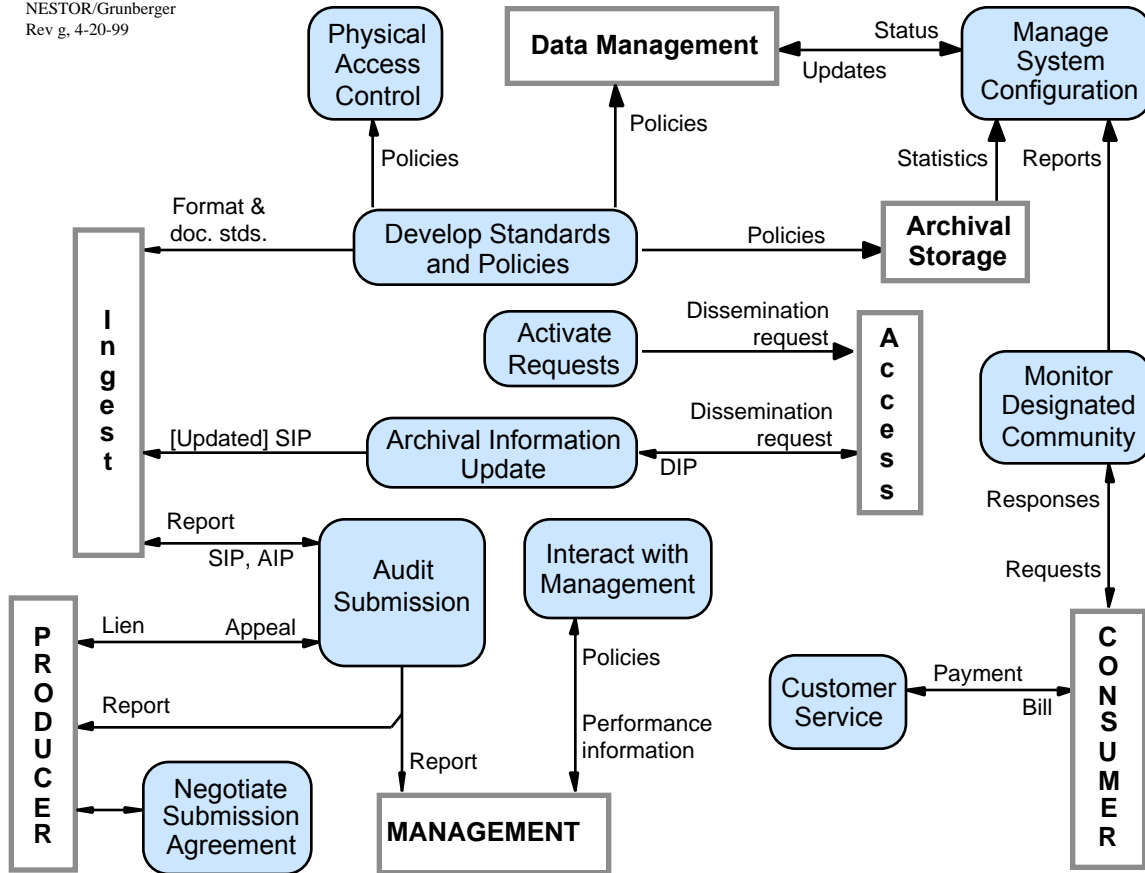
NESTOR/Grunberger
Rev g, 4-20-99

Physical Access Control

Data Management

Status

Updates

Manage System Configuration

Policies

Policies

Statistics

Reports

Format & doc. stds.

Develop Standards and Policies

Policies

Archival Storage

Ingest

Activate Requests

Dissemination request

Access

Monitor Designated Community

[Updated] SIP

Archival Information Update

Dissemination request

DIP

Responses

Report

SIP, AIP

Audit Submission

Interact with Management

Requests

PRODUCER

Lien

Appeal

Policies

CONSUMER

Customer Service

Payment

Bill

Report

Performance information

Report

Negotiate Submission Agreement

MANAGEMENT